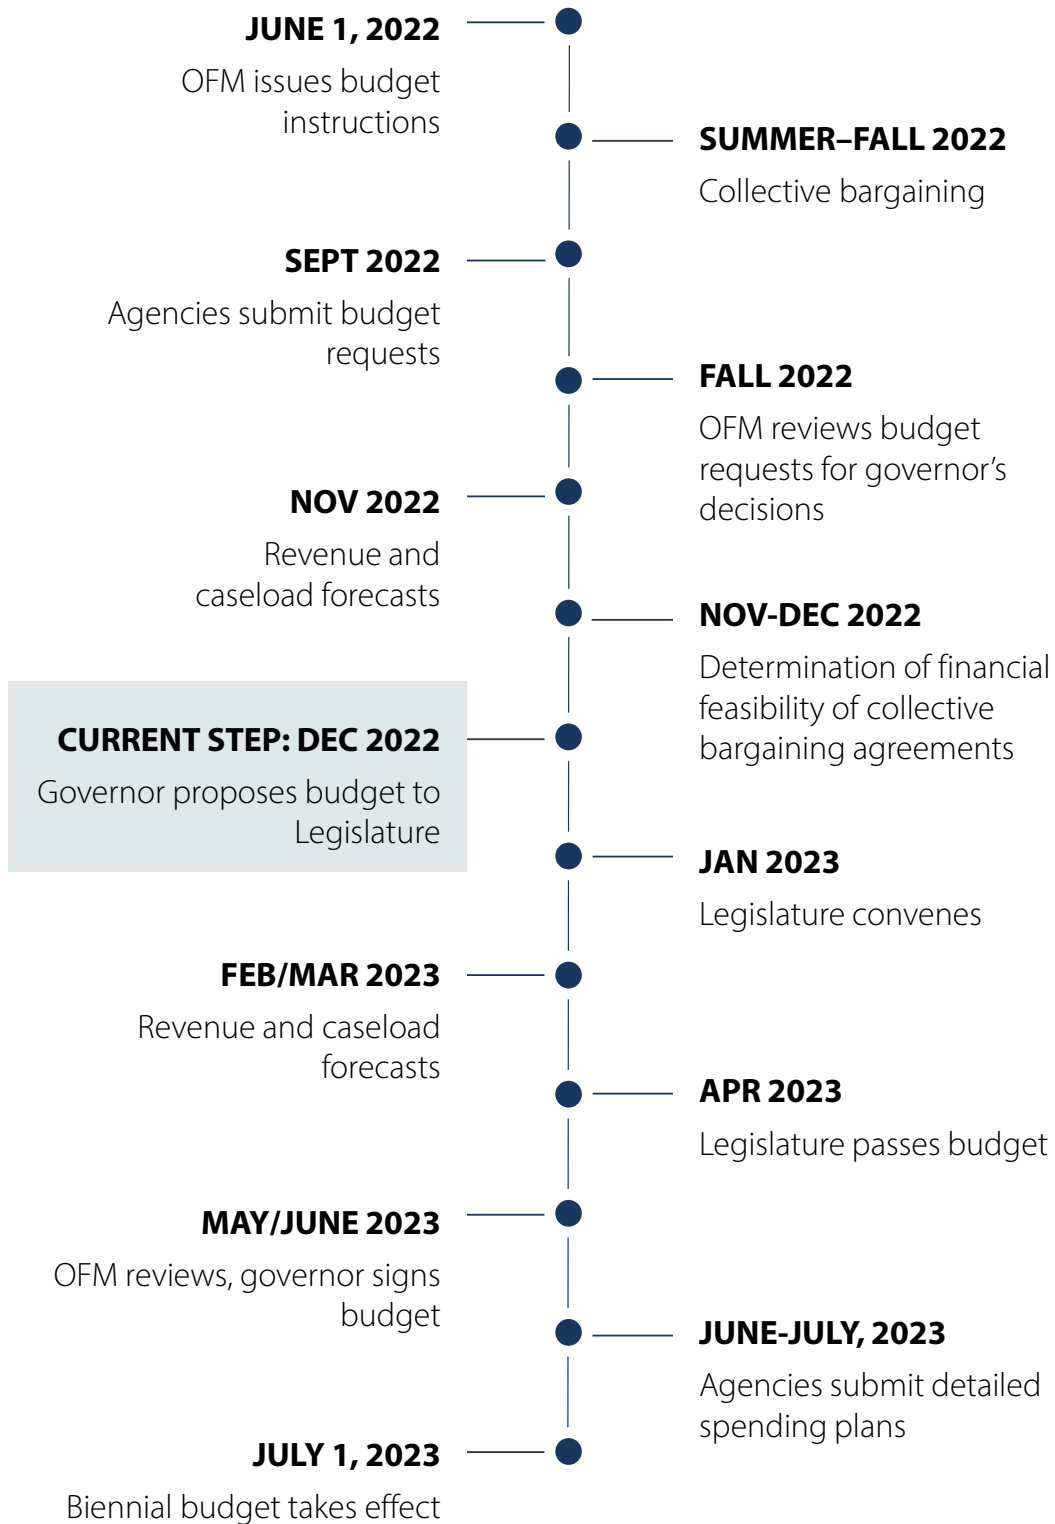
JUNE 1, 2022
OFM issues budget instructions

SUMMER–FALL 2022
Collective bargaining

SEPT 2022
Agencies submit budget requests

FALL 2022
OFM reviews budget requests for governor's decisions

NOV 2022
Revenue and caseload forecasts

NOV-DEC 2022
Determination of financial feasibility of collective bargaining agreements

CURRENT STEP: DEC 2022
Governor proposes budget to Legislature

JAN 2023
Legislature convenes

FEB/MAR 2023
Revenue and caseload forecasts

APR 2023
Legislature passes budget

MAY/JUNE 2023
OFM reviews, governor signs budget

JUNE-JULY, 2023
Agencies submit detailed spending plans

JULY 1, 2023
Biennial budget takes effect